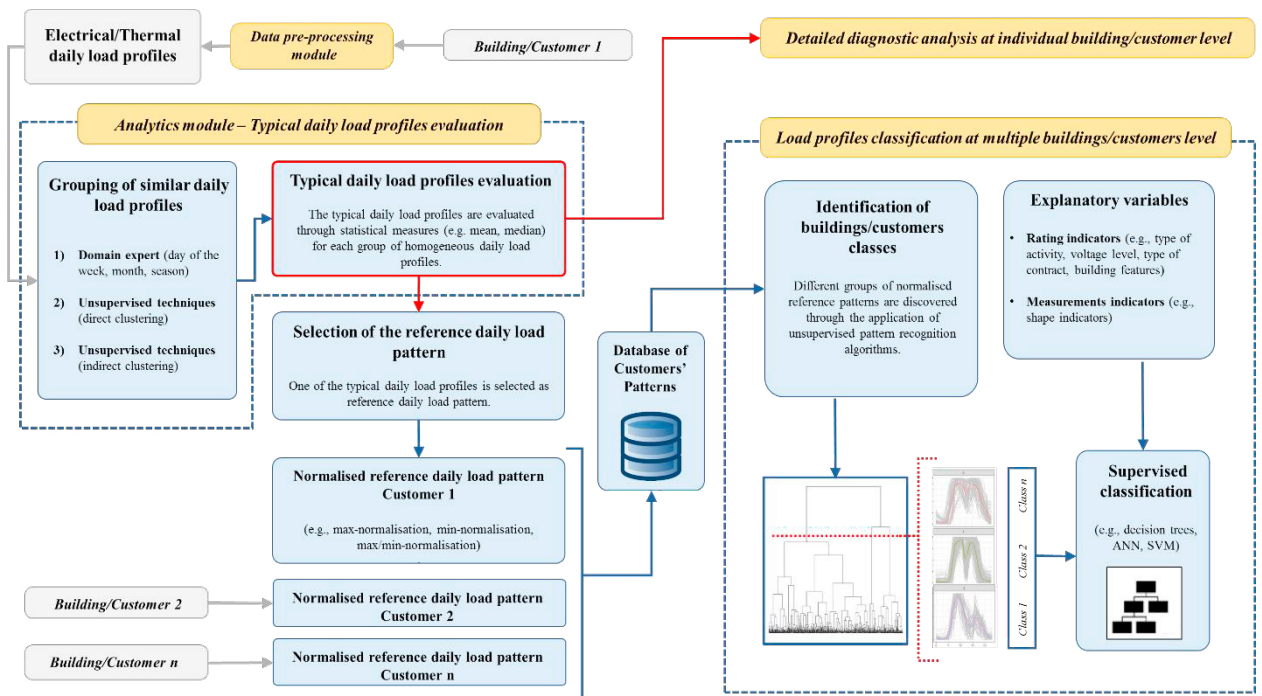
Electrical/Thermal daily load profiles

Data pre-processing module

Building/Customer 1

Detailed diagnostic analysis at individual building/customer level

Analytics module – Typical daily load profiles evaluation

Grouping of similar daily load profiles

1) Domain expert (day of the week, month, season)

2) Unsupervised techniques (direct clustering)

3) Unsupervised techniques (indirect clustering)

Typical daily load profiles evaluation

The typical daily load profiles are evaluated through statistical measures (e.g. mean, median) for each group of homogeneous daily load profiles.

Selection of the reference daily load pattern

One of the typical daily load profiles is selected as reference daily load pattern.

Normalised reference daily load pattern Customer 1

(e.g., max-normalisation, min-normalisation, max/min-normalisation)

Building/Customer 2

Normalised reference daily load pattern Customer 2

Building/Customer n

Normalised reference daily load pattern Customer n

Database of Customers' Patterns

Load profiles classification at multiple buildings/customers level

Identification of buildings/customers classes

Different groups of normalised reference patterns are discovered through the application of unsupervised pattern recognition algorithms.

Explanatory variables

Rating indicators (e.g., type of activity, voltage level, type of contract, building features)

Measurements indicators (e.g., shape indicators)

Class n

Class 2

Class 1

Supervised classification

(e.g., decision trees, ANN, SVM)